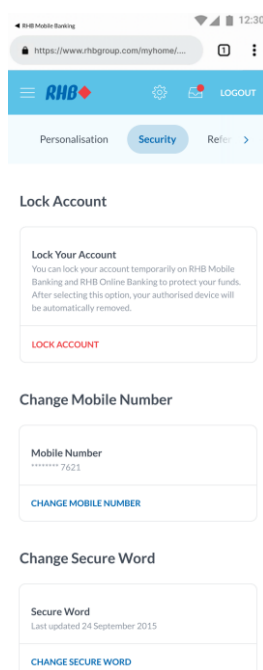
◀ RHB Mobile Banking
12:30

https://www.rhbgroup.com/myhome/....

1

RHB

LOGOUT

Personalisation

Security

Refer

Lock Account

Lock Your Account

You can lock your account temporarily on RHB Mobile Banking and RHB Online Banking to protect your funds. After selecting this option, your authorised device will be automatically removed.

LOCK ACCOUNT

Change Mobile Number

Mobile Number

******** 7621

CHANGE MOBILE NUMBER

Change Secure Word

Secure Word

Last updated 24 September 2015

CHANGE SECURE WORD